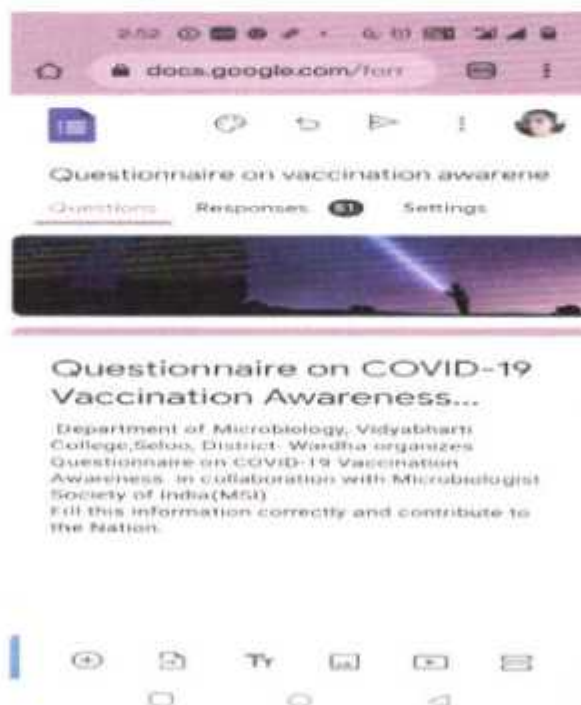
2:52

docs.google.com/forr

Questionnaire on vaccination awarene

Questions Responses 51 Settings

Questionnaire on COVID-19 Vaccination Awareness...

Department of Microbiology, Vidyabharti College,Seloo, District- Wardha organizes Questionnaire on COVID-19 Vaccination Awareness in collaboration with Microbiologist Society of India(MSI)
Fill this information correctly and contribute to the Nation.

Tт